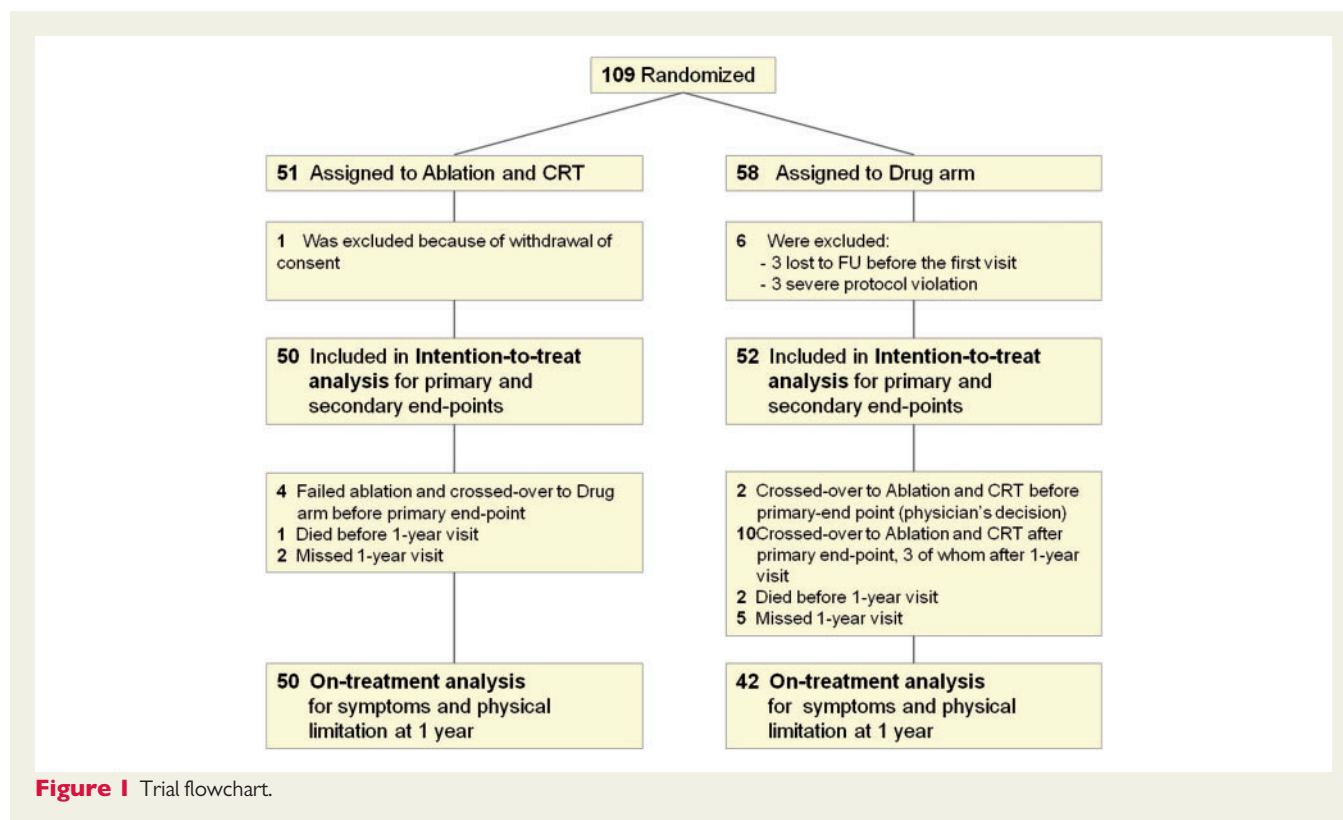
109 Randomized

51 Assigned to Ablation and CRT

1 Was excluded because of withdrawal of consent

50 Included in Intention-to-treat analysis for primary and secondary end-points

4 Failed ablation and crossed-over to Drug arm before primary end-point
1 Died before 1-year visit
2 Missed 1-year visit

50 On-treatment analysis for symptoms and physical limitation at 1 year

58 Assigned to Drug arm

6 Were excluded:
- 3 lost to FU before the first visit
- 3 severe protocol violation

52 Included in Intention-to-treat analysis for primary and secondary end-points

2 Crossed-over to Ablation and CRT before primary-end point (physician's decision)
10 Crossed-over to Ablation and CRT after primary end-point, 3 of whom after 1-year visit
2 Died before 1-year visit
5 Missed 1-year visit

42 On-treatment analysis for symptoms and physical limitation at 1 year

Figure 1 Trial flowchart.